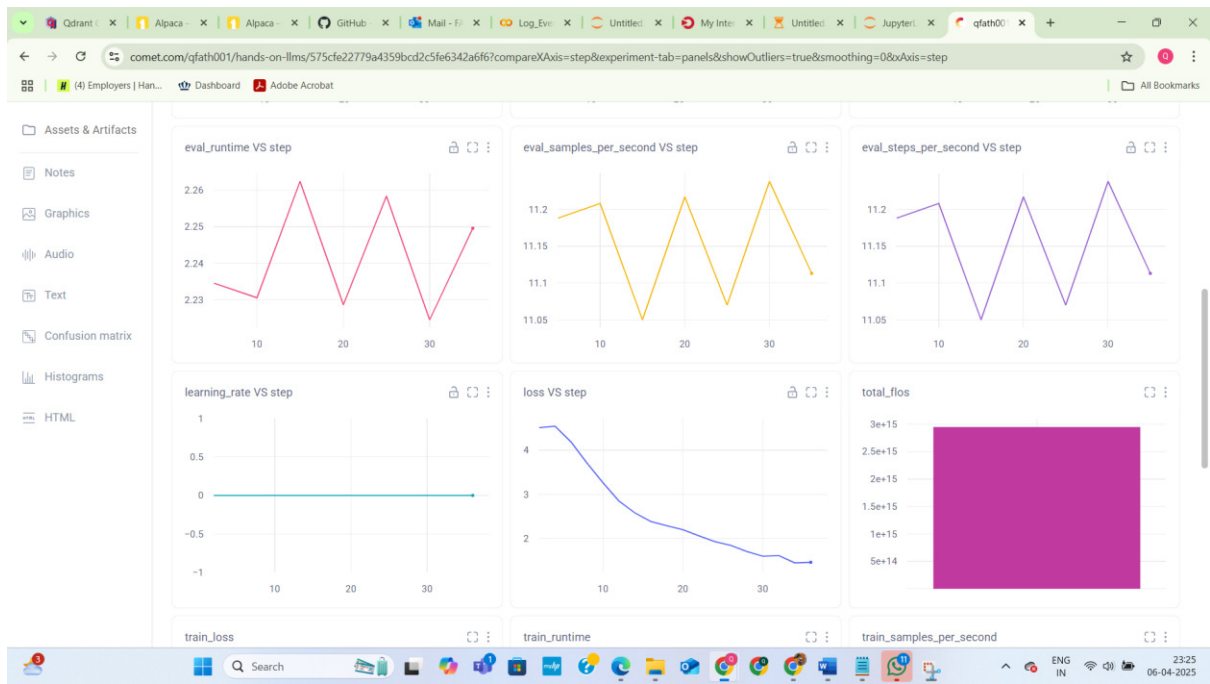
Qdrant | Alpaca | Alpaca | GitHub | Mail - | Log_Eve | Untitled | My Inte | Untitled | Jupyter | qfath00

comet.com/qfath001/hands-on-llms/575cfe22779a4359bcd2c5fe6342a6f6?compareXAxis=step&experiment-tab=panels&showOutliers=true&smoothing=0&xAxis=step

(4) Employers | Han... Dashboard Adobe Acrobat All Bookmarks

Assets & Artifacts
Notes
Graphics
Audio
Text
Confusion matrix
Histograms
HTML

eval_runtime VS step
2.26
2.25
2.24
2.23
10 20 30

eval_samples_per_second VS step
11.2
11.15
11.1
11.05
10 20 30

eval_steps_per_second VS step
11.2
11.15
11.1
11.05
10 20 30

learning_rate VS step
1
0.5
0
-0.5
-1
10 20 30

loss VS step
4
3
2
10 20 30

total_flos
3e+15
2.5e+15
2e+15
1.5e+15
1e+15
5e+14

train_loss

train_runtime

train_samples_per_second

Search

ENG IN
23:25
06-04-2025